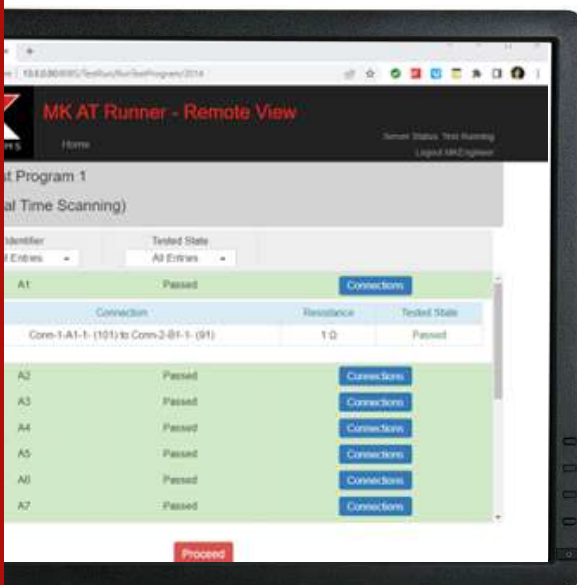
10.0.0.90:8085/TestRun/RunTestProgram/2014

MK AT Runner - Remote View

Home

Server Status: Test Running

Logout MKEngineer

st Program 1

al Time Scanning)

Identifier

ll Entries

Tested State

All Entries

A1 Passed Connections

| Connection | Resistance | Tested State |
|---|---|---|
| Conn-1-A1-1- (101) to Conn-2-B1-1- (91) | 1 Ω | Passed |

A2 Passed Connections

A3 Passed Connections

A4 Passed Connections

A5 Passed Connections

A6 Passed Connections

A7 Passed Connections

Proceed